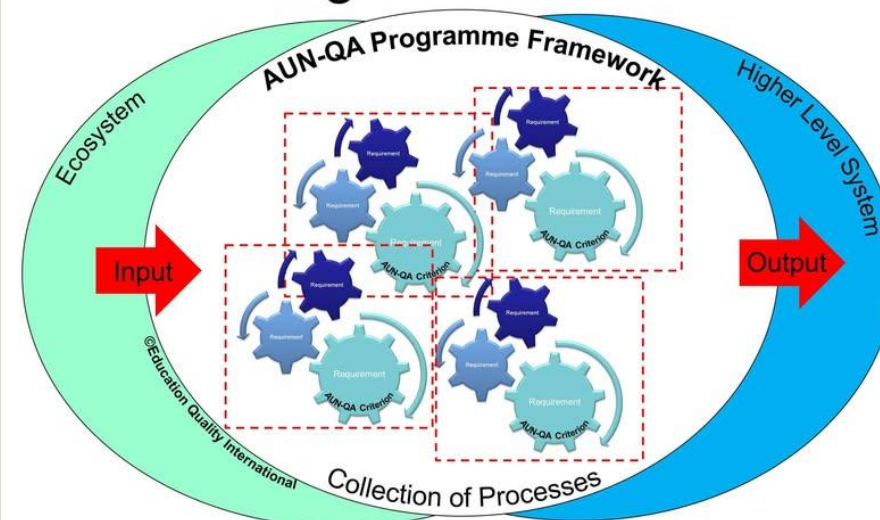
AUN-QA Programme Framework

Ecosystem

Higher Level System

Input

Output

Requirement

Requirement

Requirement

AUN-QA Criterion

Requirement

Requirement

Requirement

AUN-QA Criterion

Requirement

Requirement

Requirement

AUN-QA Criterion

Requirement

Requirement

Requirement

AUN-QA Criterion

©Education Quality International

Collection of Processes